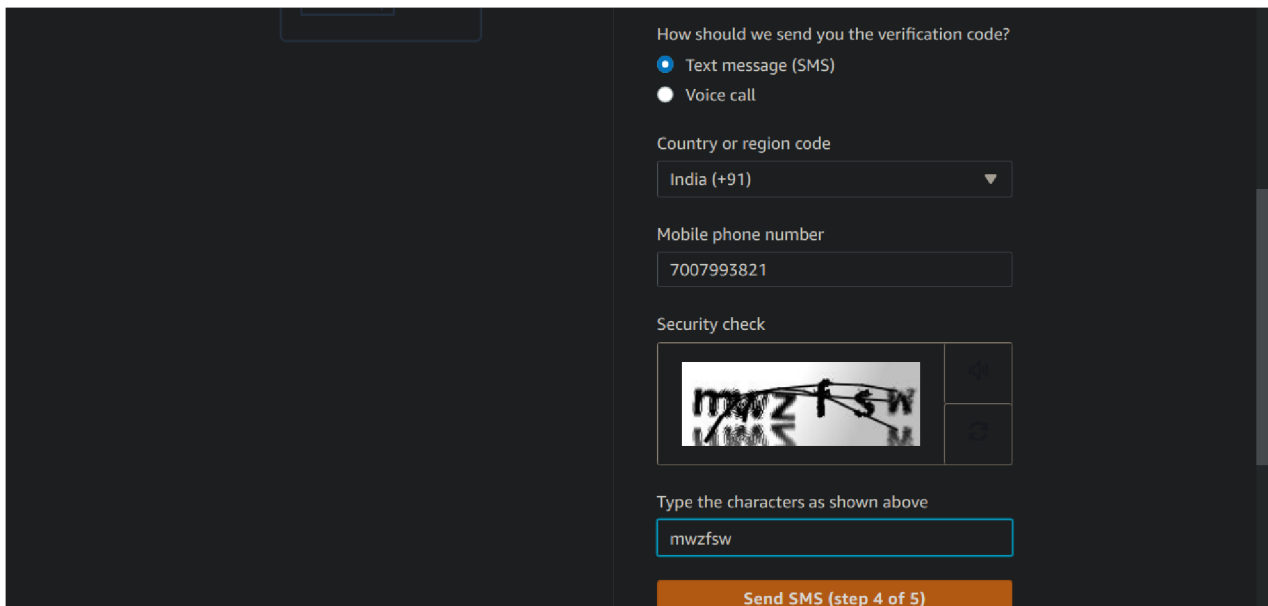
How should we send you the verification code?

Text message (SMS)

Voice call

Country or region code

India (+91)

Mobile phone number

7007993821

Security check

mwzfsw

Type the characters as shown above

mwzfsw

Send SMS (step 4 of 5)